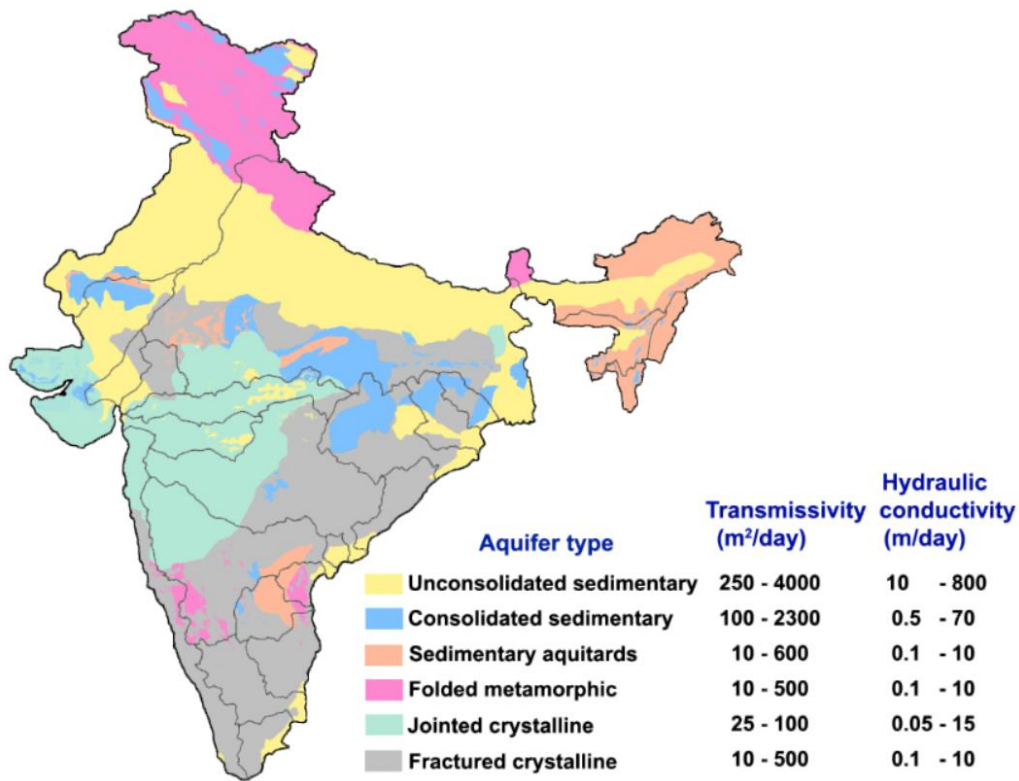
| Aquifer type | Transmissivity ($m^2$/day) | Hydraulic conductivity (m/day) |
|---|---|---|
| Unconsolidated sedimentary | 250 - 4000 | 10 - 800 |
| Consolidated sedimentary | 100 - 2300 | 0.5 - 70 |
| Sedimentary aquitards | 10 - 600 | 0.1 - 10 |
| Folded metamorphic | 10 - 500 | 0.1 - 10 |
| Jointed crystalline | 25 - 100 | 0.05 - 15 |
| Fractured crystalline | 10 - 500 | 0.1 - 10 |